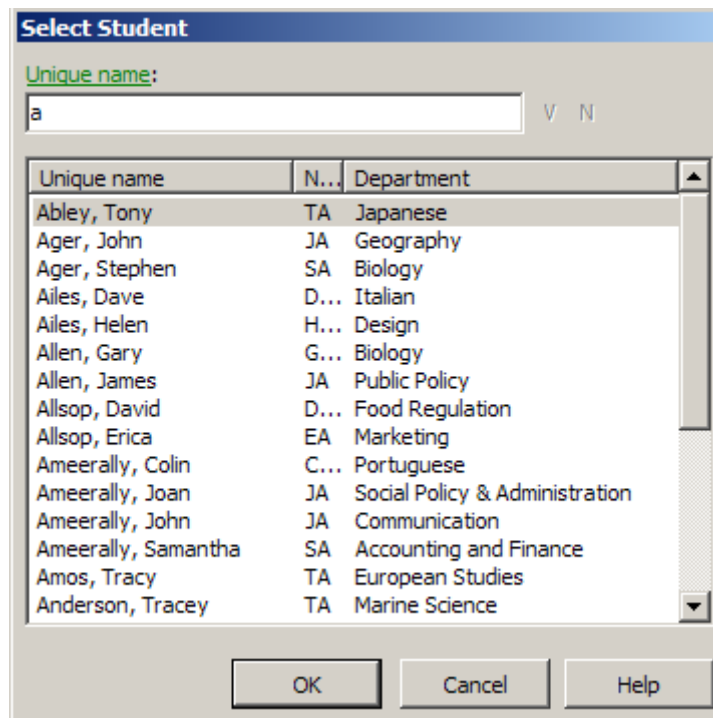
Select Student

Unique name:

a

V N

| Unique name | N... | Department |
|---|---|---|
| Abley, Tony | TA | Japanese |
| Ager, John | JA | Geography |
| Ager, Stephen | SA | Biology |
| Ailes, Dave | D... | Italian |
| Ailes, Helen | H... | Design |
| Allen, Gary | G... | Biology |
| Allen, James | JA | Public Policy |
| Allsop, David | D... | Food Regulation |
| Allsop, Erica | EA | Marketing |
| Ameerally, Colin | C... | Portuguese |
| Ameerally, Joan | JA | Social Policy & Administration |
| Ameerally, John | JA | Communication |
| Ameerally, Samantha | SA | Accounting and Finance |
| Amos, Tracy | TA | European Studies |
| Anderson, Tracey | TA | Marine Science |

OK Cancel Help